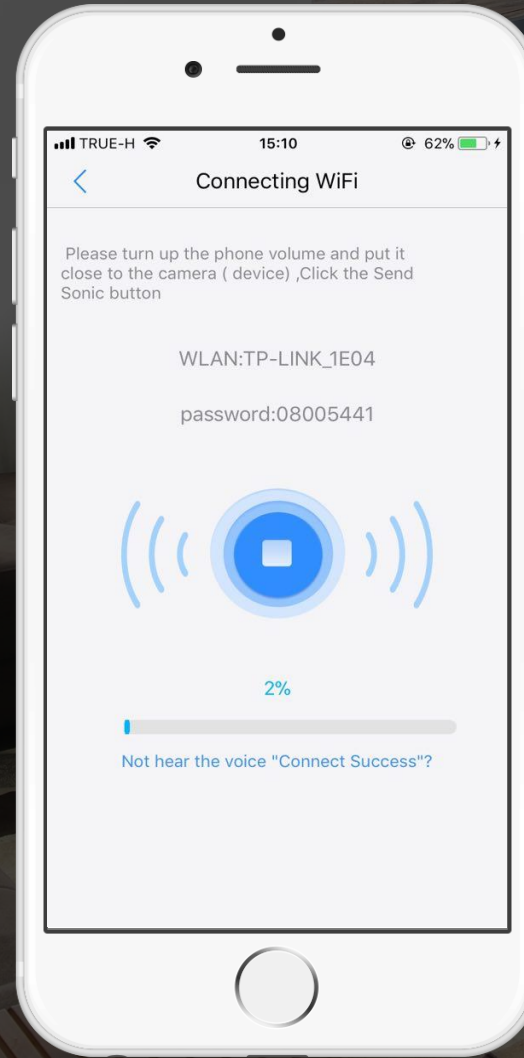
TRUE-H 15:10 62%

<

Connecting WiFi

Please turn up the phone volume and put it close to the camera ( device) ,Click the Send Sonic button

WLAN:TP-LINK_1E04

password:08005441

2%

Not hear the voice "Connect Success"?